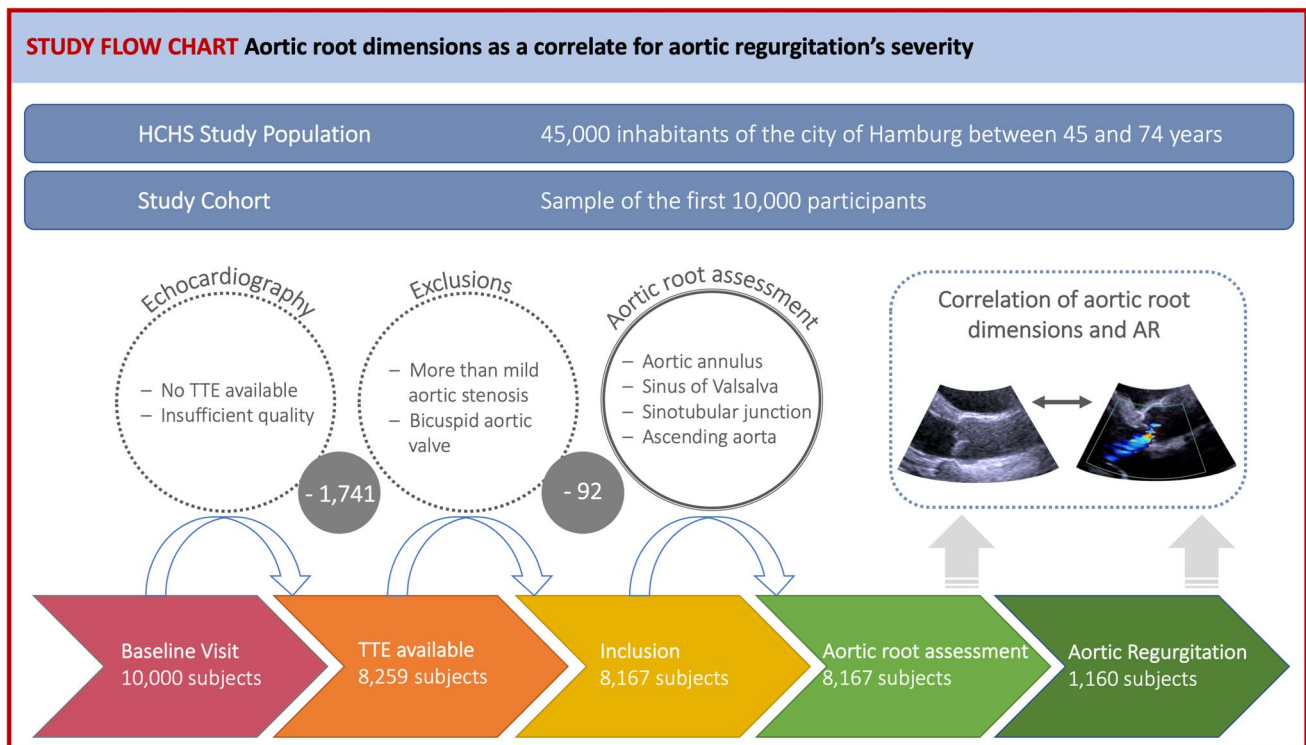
STUDY FLOW CHART Aortic root dimensions as a correlate for aortic regurgitation's severity

HCHS Study Population 45,000 inhabitants of the city of Hamburg between 45 and 74 years

Study Cohort Sample of the first 10,000 participants

Echocardiography
– No TTE available
– Insufficient quality
- 1,741

Exclusions
– More than mild aortic stenosis
– Bicuspid aortic valve
- 92

Aortic root assessment
– Aortic annulus
– Sinus of Valsalva
– Sinotubular junction
– Ascending aorta

Correlation of aortic root dimensions and AR

Baseline Visit
10,000 subjects

TTE available
8,259 subjects

Inclusion
8,167 subjects

Aortic root assessment
8,167 subjects

Aortic Regurgitation
1,160 subjects